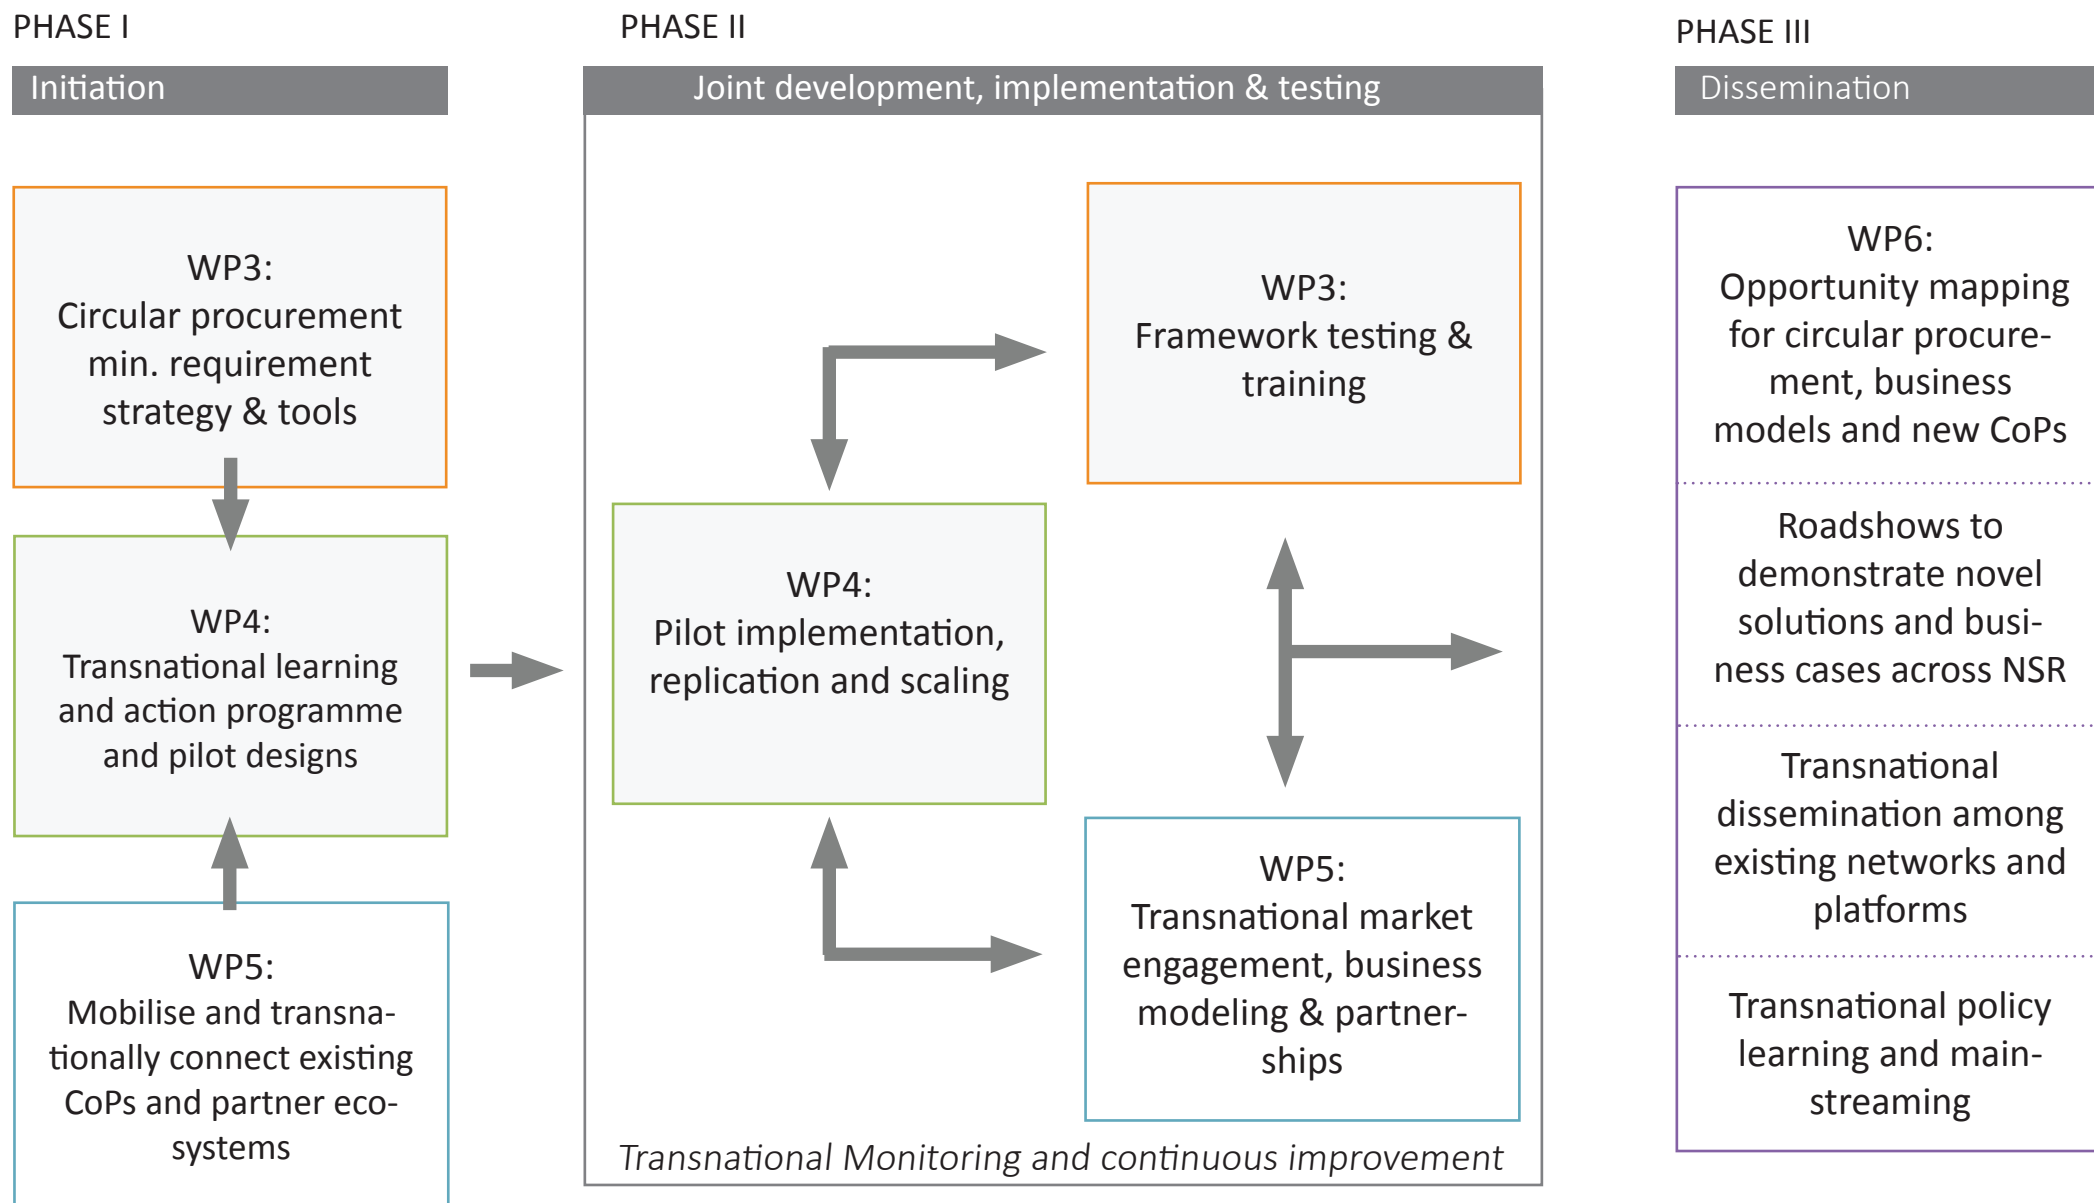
PHASE I

Initiation

WP3:
Circular procurement min. requirement strategy & tools

WP4:
Transnational learning and action programme and pilot designs

WP5:
Mobilise and transnationally connect existing CoPs and partner ecosystems

PHASE II

Joint development, implementation & testing

WP3:
Framework testing & training

WP4:
Pilot implementation, replication and scaling

WP5:
Transnational market engagement, business modeling & partnerships

*Transnational Monitoring and continuous improvement*

PHASE III

Dissemination

WP6:
Opportunity mapping for circular procurement, business models and new CoPs

Roadshows to demonstrate novel solutions and business cases across NSR

Transnational dissemination among existing networks and platforms

Transnational policy learning and mainstreaming